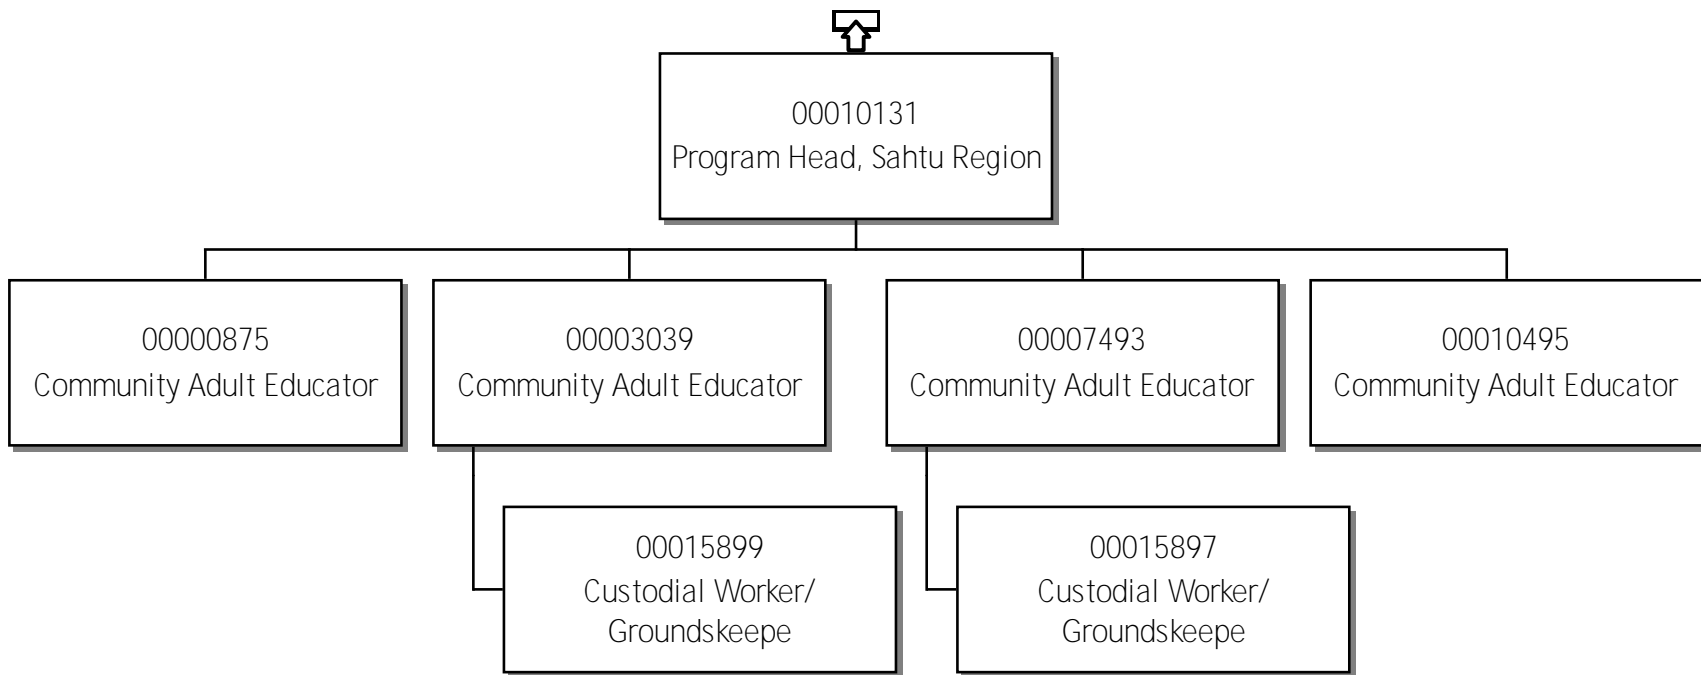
00010131
Program Head, Sahtu Region

00000875
Community Adult Educator

00003039
Community Adult Educator

00007493
Community Adult Educator

00010495
Community Adult Educator

00015899
Custodial Worker/
Groundskeepe

00015897
Custodial Worker/
Groundskeepe